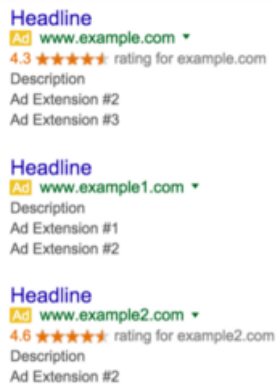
Headline
Ad www.example.com ▾
4.3 ★★★★★ rating for example.com
Description
Ad Extension #2
Ad Extension #3

Headline
Ad www.example1.com ▾
Description
Ad Extension #1
Ad Extension #2

Headline
Ad www.example2.com ▾
4.6 ★★★★★ rating for example2.com
Description
Ad Extension #2